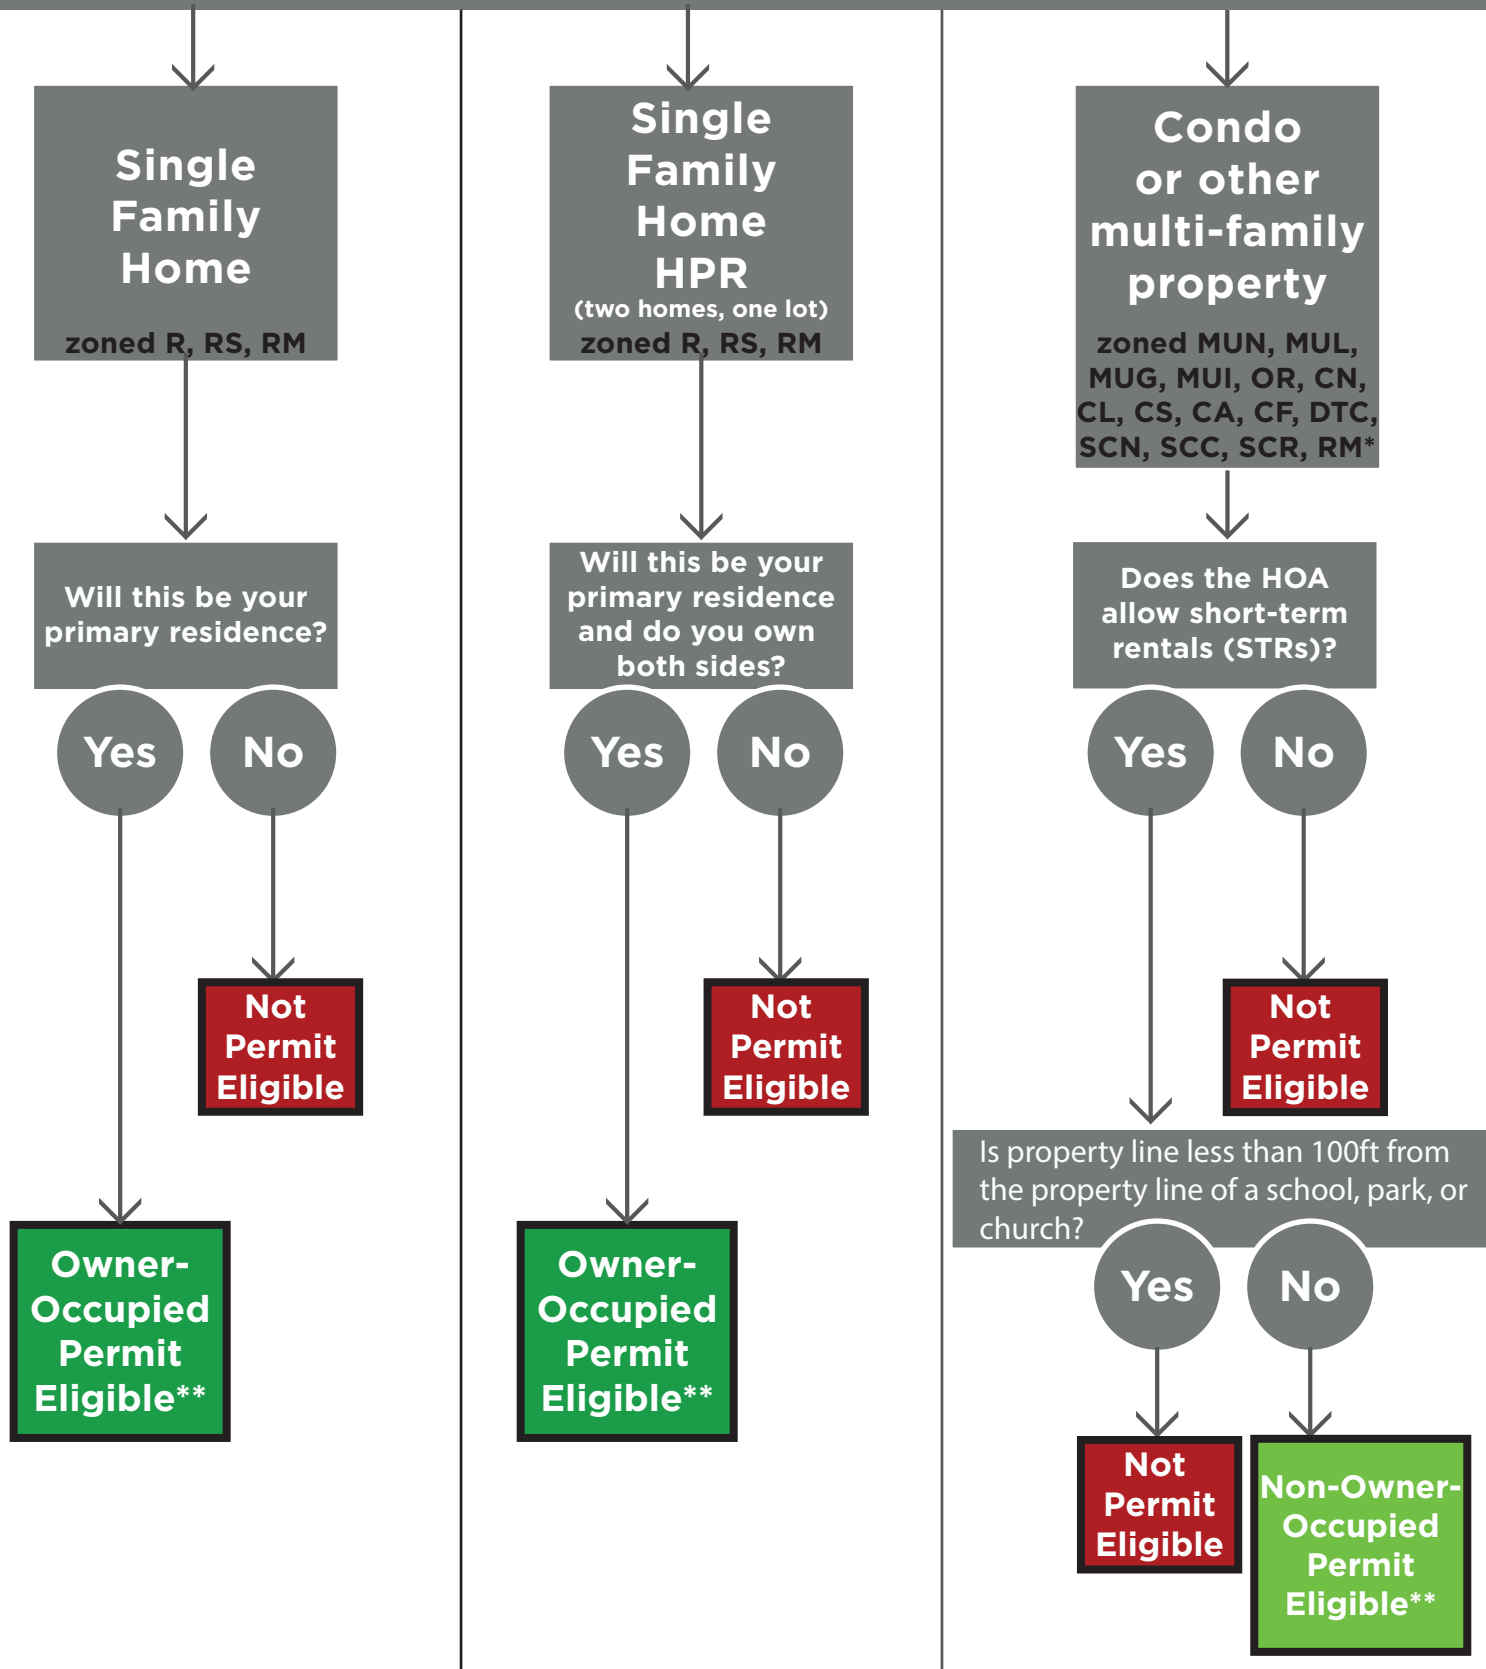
Single Family Home

zoned R, RS, RM

Will this be your primary residence?

Yes

No

Not Permit Eligible

Owner-Occupied Permit Eligible**

Single Family Home HPR

(two homes, one lot)

zoned R, RS, RM

Will this be your primary residence and do you own both sides?

Yes

No

Not Permit Eligible

Owner-Occupied Permit Eligible**

Condo or other multi-family property

zoned MUN, MUL, MUG, MUI, OR, CN, CL, CS, CA, CF, DTC, SCN, SCC, SCR, RM*

Does the HOA allow short-term rentals (STRs)?

Yes

No

Not Permit Eligible

Is property line less than 100ft from the property line of a school, park, or church?

Yes

No

Not Permit Eligible

Non-Owner-Occupied Permit Eligible**